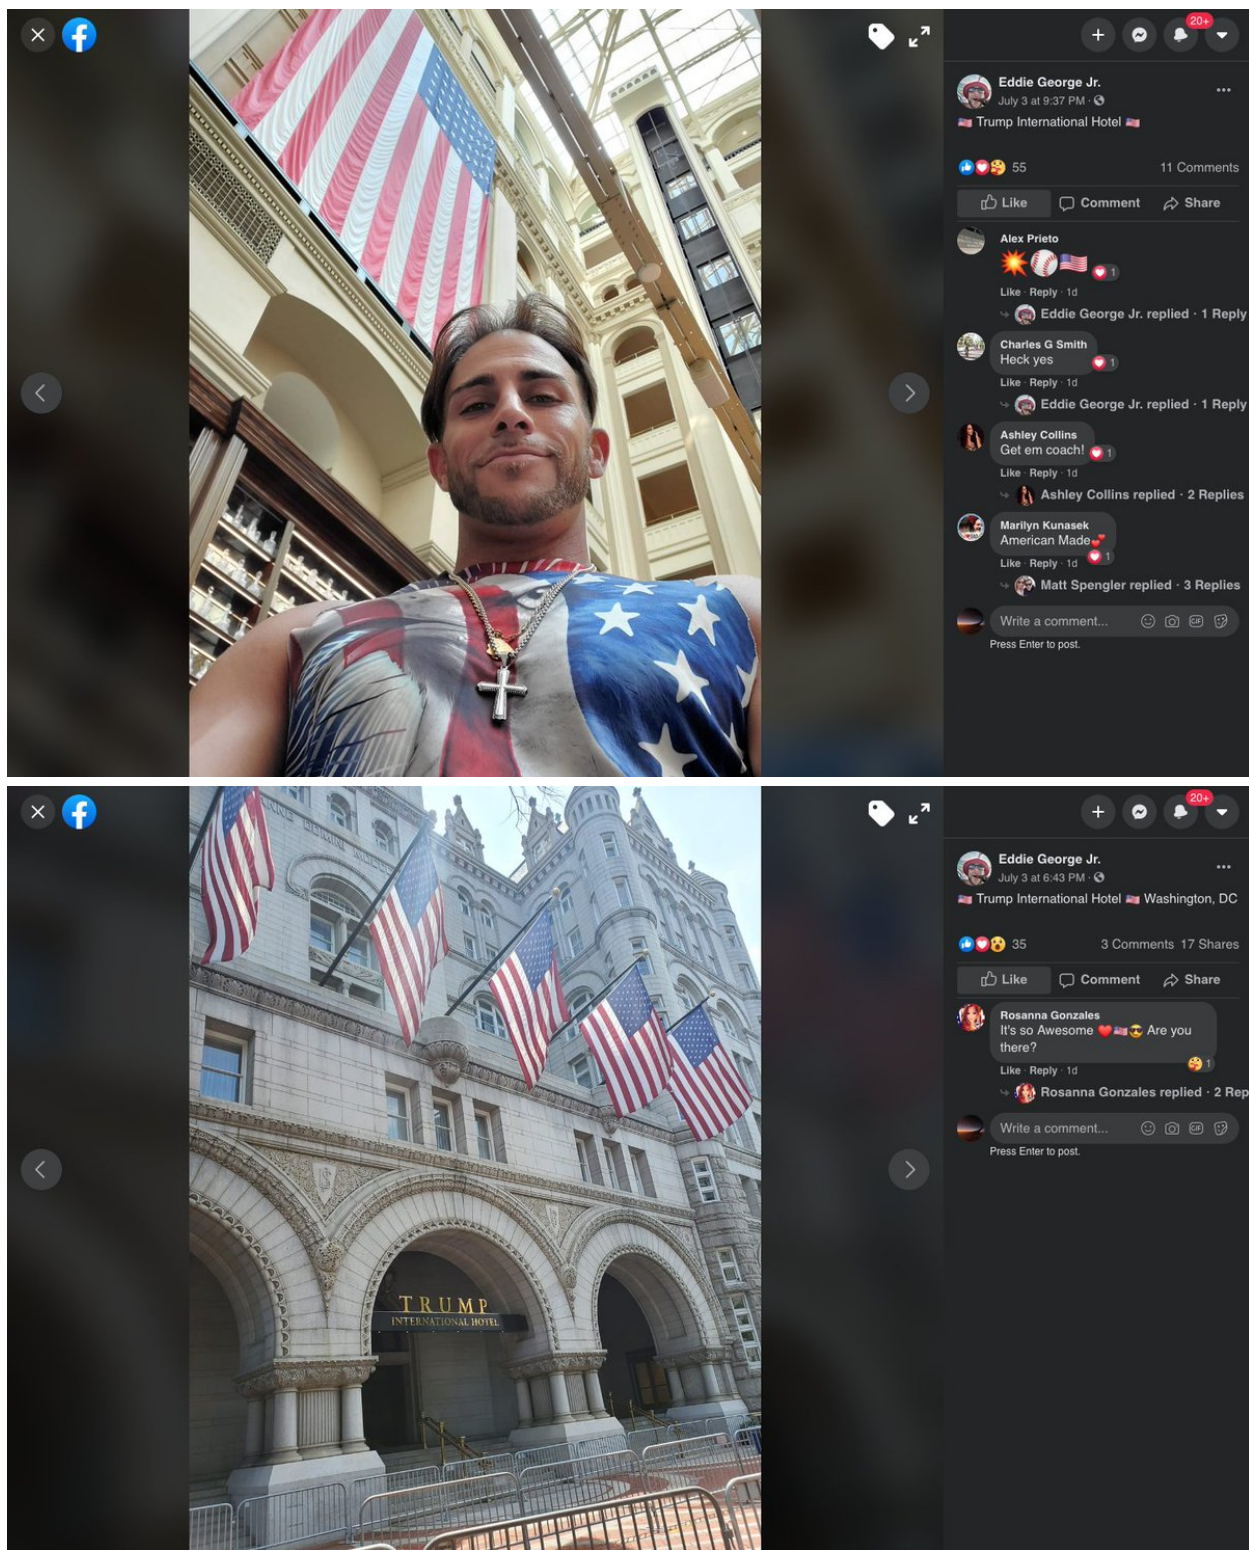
20+

Eddie George Jr.
July 3 at 9:37 PM
Trump International Hotel

55
11 Comments

Like Comment Share

Alex Prieto
1
Like · Reply · 1d
Eddie George Jr. replied · 1 Reply

Charles G Smith
Heck yes
1
Like · Reply · 1d
Eddie George Jr. replied · 1 Reply

Ashley Collins
Get em coach!
1
Like · Reply · 1d
Ashley Collins replied · 2 Replies

Marilyn Kunasek
American Made
1
Like · Reply · 1d
Matt Spengler replied · 3 Replies

Write a comment...
Press Enter to post.

20+

Eddie George Jr.
July 3 at 6:43 PM
Trump International Hotel Washington, DC

35
3 Comments 17 Shares

Like Comment Share

Rosanna Gonzales
It's so Awesome Are you there?
1
Like · Reply · 1d
Rosanna Gonzales replied · 2 Rep

Write a comment...
Press Enter to post.

TRUMP
INTERNATIONAL HOTEL